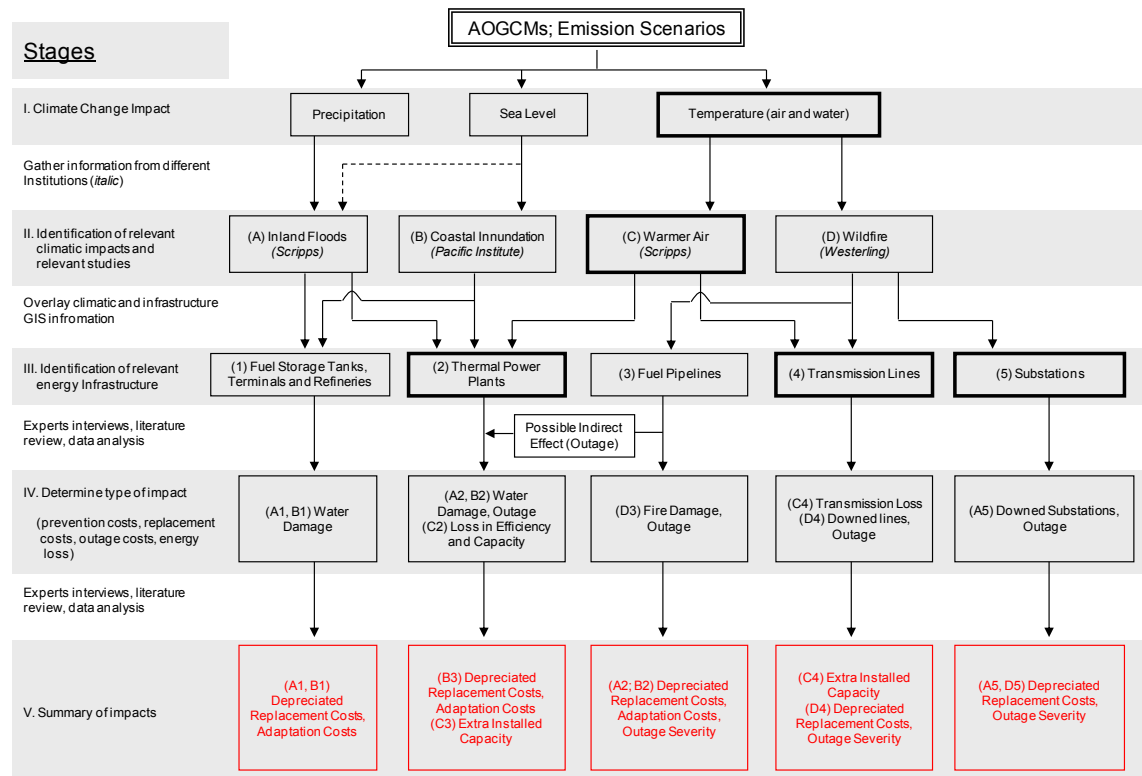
AOGCMs; Emission Scenarios

Stages

I. Climate Change Impact

Precipitation

Sea Level

Temperature (air and water)

Gather information from different Institutions (*italic*)

II. Identification of relevant climatic impacts and relevant studies

(A) Inland Floods (*Scripps*)

(B) Coastal Innundation (*Pacific Institute*)

(C) Warmer Air (*Scripps*)

(D) Wildfire (*Westerling*)

Overlay climatic and infrastructure GIS infromation

III. Identification of relevant energy Infrastructure

(1) Fuel Storage Tanks, Terminals and Refineries

(2) Thermal Power Plants

(3) Fuel Pipelines

(4) Transmission Lines

(5) Substations

Experts interviews, literature review, data analysis

Possible Indirect Effect (Outage)

IV. Determine type of impact

(prevention costs, replacement costs, outage costs, energy loss)

(A1, B1) Water Damage

(A2, B2) Water Damage, Outage (C2) Loss in Efficiency and Capacity

(D3) Fire Damage, Outage

(C4) Transmission Loss (D4) Downed lines, Outage

(A5) Downed Substations, Outage

Experts interviews, literature review, data analysis

V. Summary of impacts

(A1, B1) Depreciated Replacement Costs, Adaptation Costs

(B3) Depreciated Replacement Costs, Adaptation Costs (C3) Extra Installed Capacity

(A2; B2) Depreciated Replacement Costs, Adaptation Costs, Outage Severity

(C4) Extra Installed Capacity (D4) Depreciated Replacement Costs, Outage Severity

(A5, D5) Depreciated Replacement Costs, Outage Severity